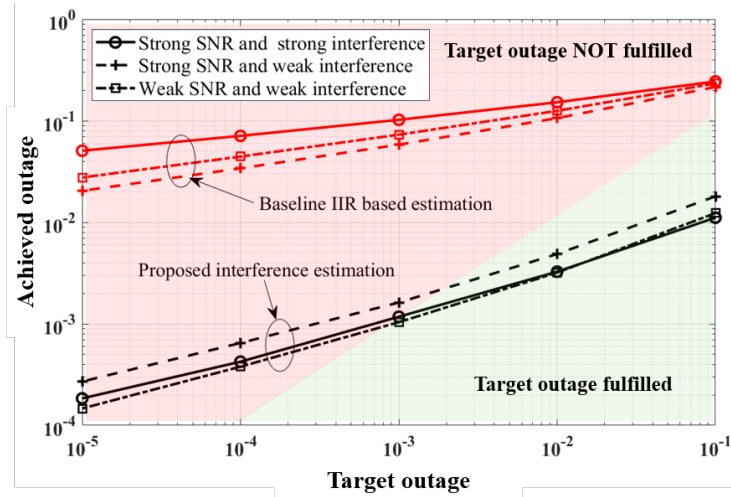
Strong SNR and strong interference
Strong SNR and weak interference
Weak SNR and weak interference

Target outage NOT fulfilled

Baseline IIR based estimation

Proposed interference estimation

Target outage fulfilled

Achieved outage

$10^{0}$
$10^{-1}$
$10^{-2}$
$10^{-3}$
$10^{-4}$

$10^{-5}$
$10^{-4}$
$10^{-3}$
$10^{-2}$
$10^{-1}$

Target outage